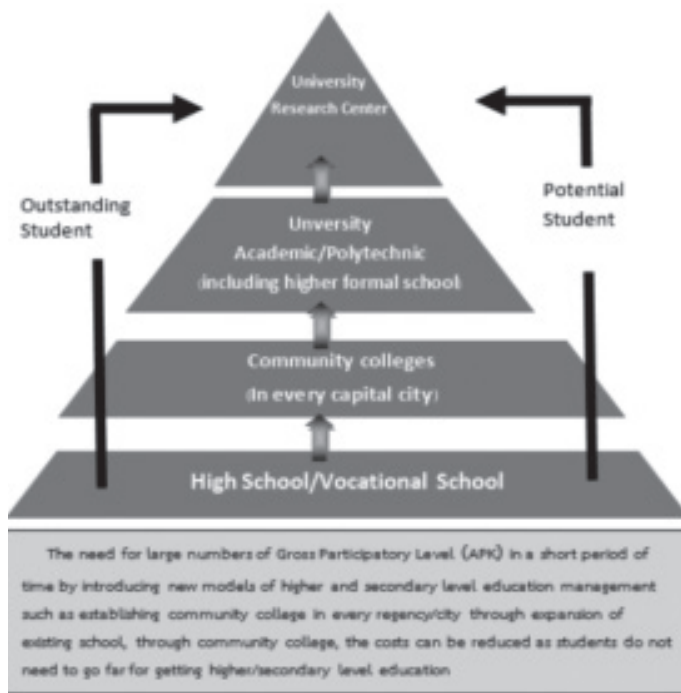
University Research Center

Outstanding Student

Potential Student

Unversity Academic/Polytechnic (including higher formal school)

Community colleges (In every capital city)

High School/Vocational School

The need for large numbers of Gross Participatory Level (APK) in a short period of time by introducing new models of higher and secondary level education management such as establishing community college in every regency/city through expansion of existing school, through community college, the costs can be reduced as students do not need to go far for getting higher/secondary level education